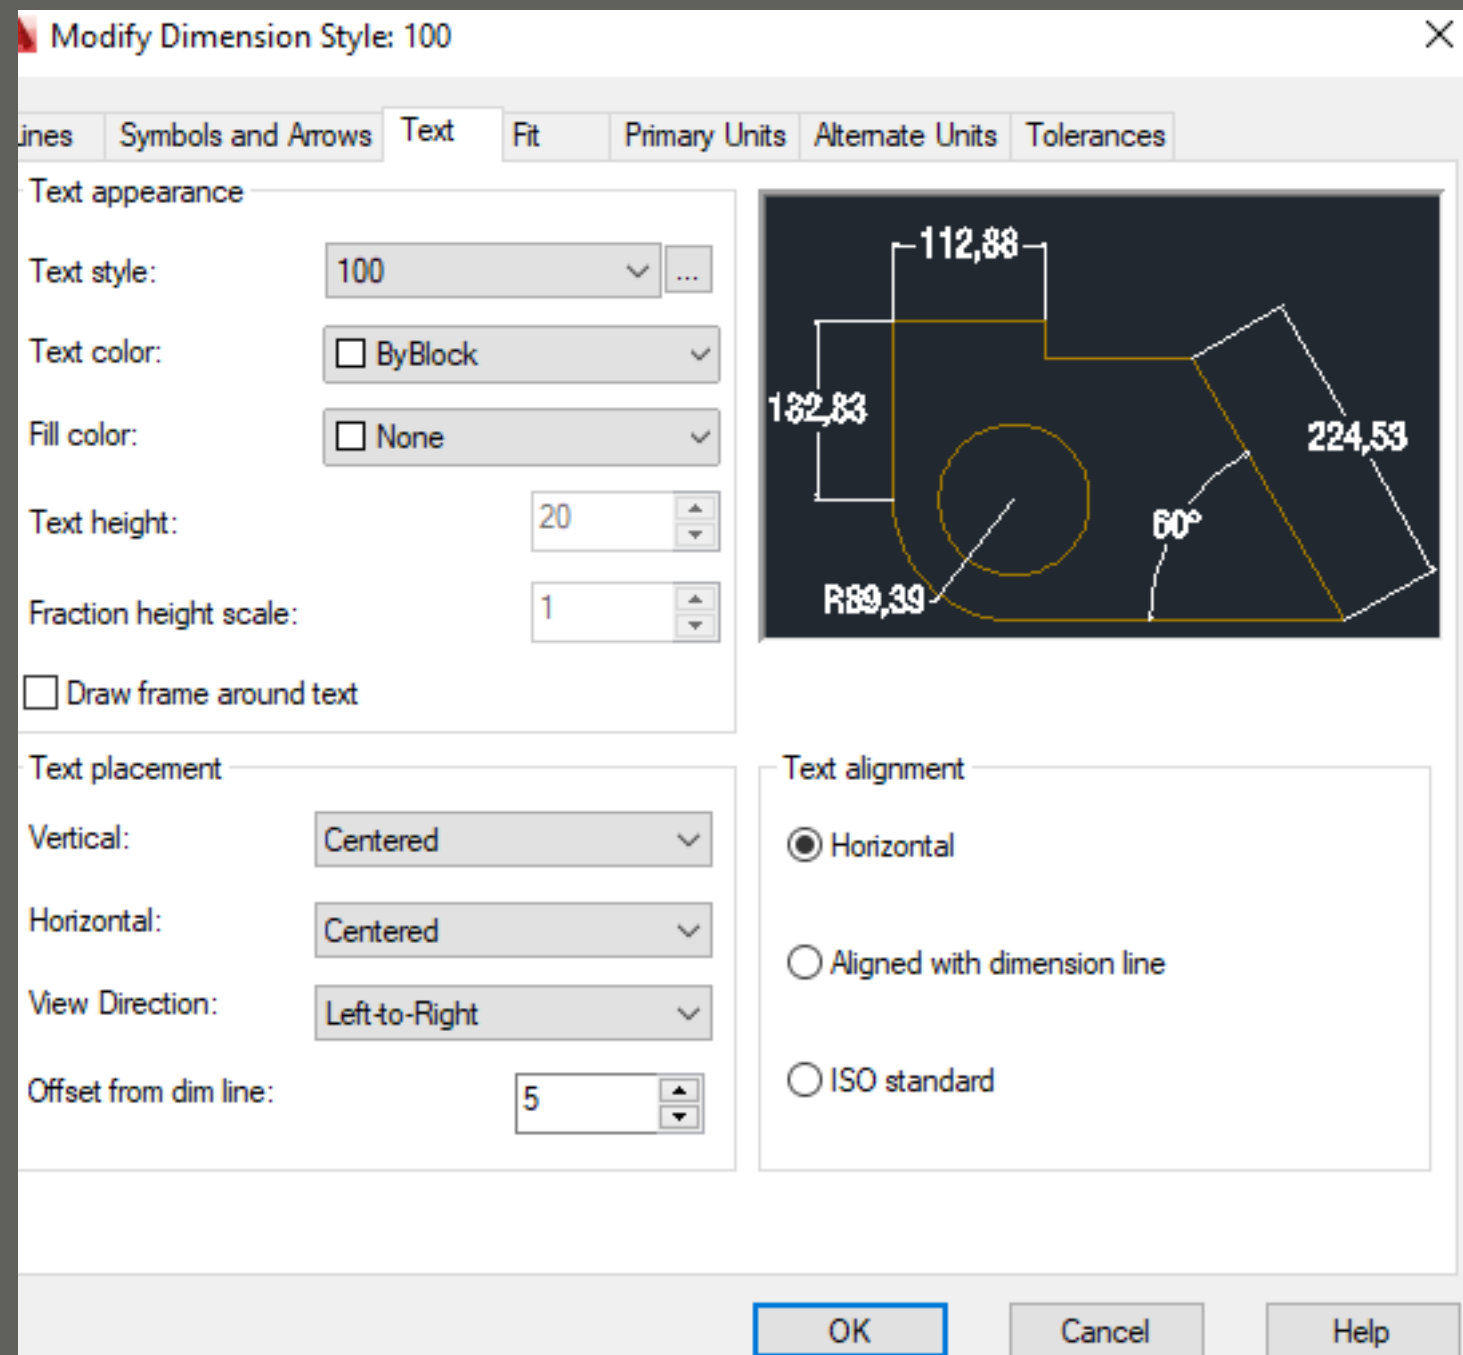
Modify Dimension Style: 100

ines | Symbols and Arrows | Text | Fit | Primary Units | Alternate Units | Tolerances

Text appearance

Text style: 100 ...

Text color: ByBlock

Fill color: None

Text height: 20

Fraction height scale: 1

Draw frame around text

112,88
132,83
224,53
60°
R89,39

Text placement

Vertical: Centered

Horizontal: Centered

View Direction: Left-to-Right

Offset from dim line: 5

Text alignment

Horizontal

Aligned with dimension line

ISO standard

OK Cancel Help